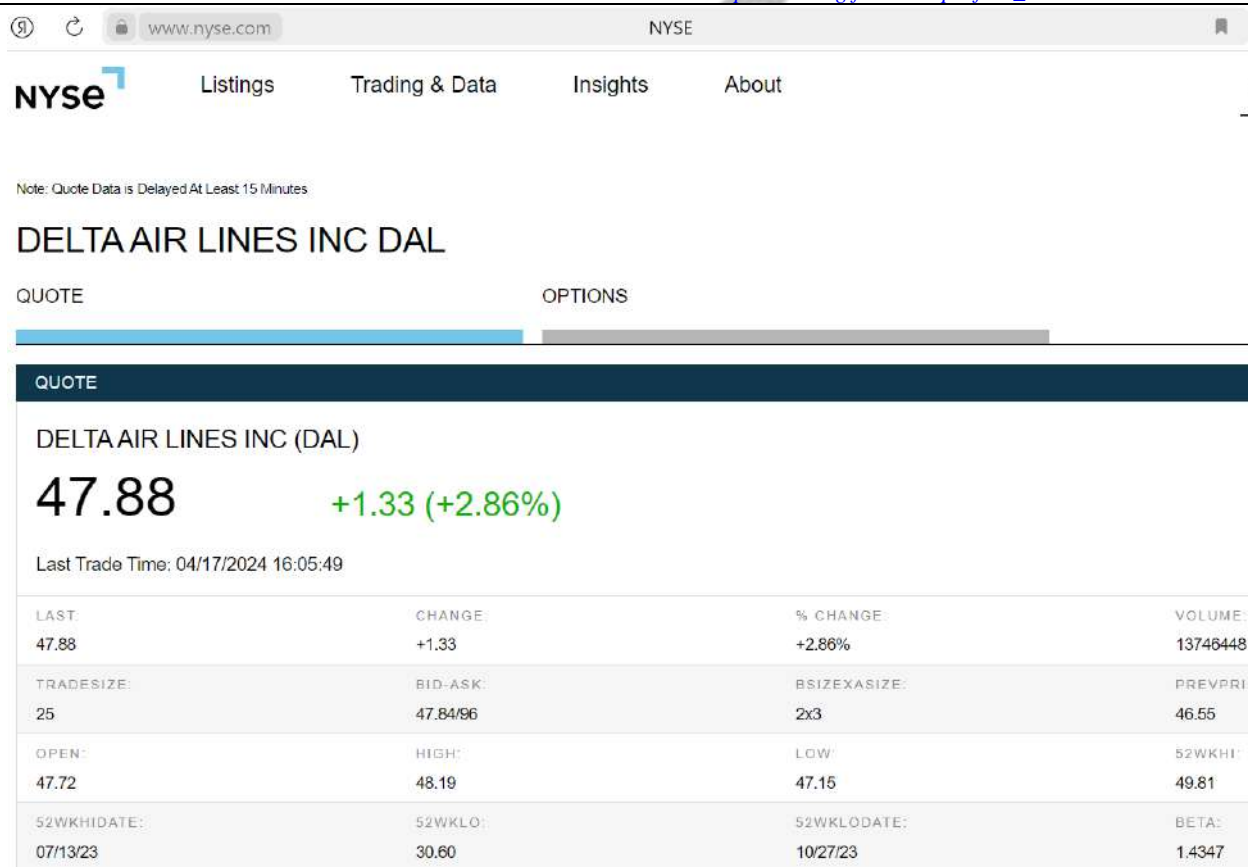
www.nyse.com NYSE

NYSE Listings Trading & Data Insights About

Note: Quote Data is Delayed At Least 15 Minutes

DELTA AIR LINES INC DAL

QUOTE OPTIONS

QUOTE

DELTA AIR LINES INC (DAL)

47.88 +1.33 (+2.86%)

Last Trade Time: 04/17/2024 16:05:49

| LAST: | CHANGE: | % CHANGE: | VOLUME: |
|---|---|---|---|
| 47.88 | +1.33 | +2.86% | 13746448 |
| TRADESIZE: | BID-ASK: | BSIZEXASIZE: | PREVPRI |
| 25 | 47.84/96 | 2x3 | 46.55 |
| OPEN: | HIGH: | LOW: | 52WKHI: |
| 47.72 | 48.19 | 47.15 | 49.81 |
| 52WKHIDATE: | 52WKLO: | 52WKLODATE: | BETA: |
| 07/13/23 | 30.60 | 10/27/23 | 1.4347 |